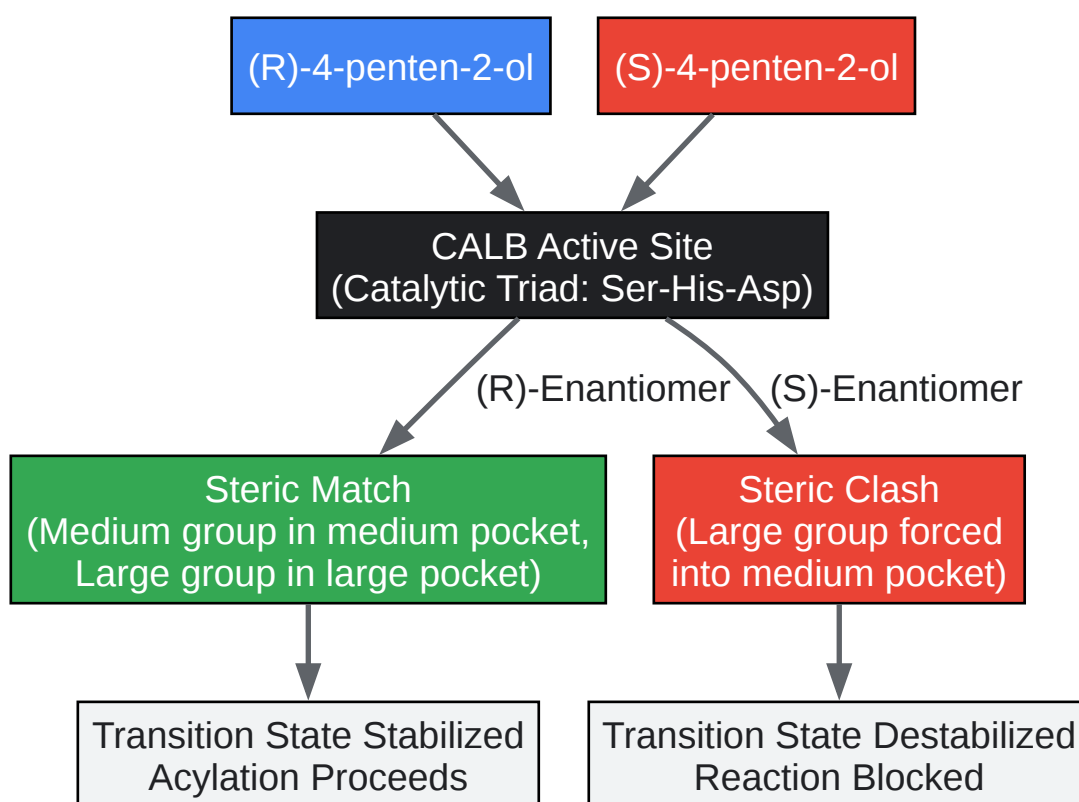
(R)-4-penten-2-ol

(S)-4-penten-2-ol

CALB Active Site
(Catalytic Triad: Ser-His-Asp)

(R)-Enantiomer

(S)-Enantiomer

Steric Match
(Medium group in medium pocket,
Large group in large pocket)

Steric Clash
(Large group forced
into medium pocket)

Transition State Stabilized
Acylation Proceeds

Transition State Destabilized
Reaction Blocked